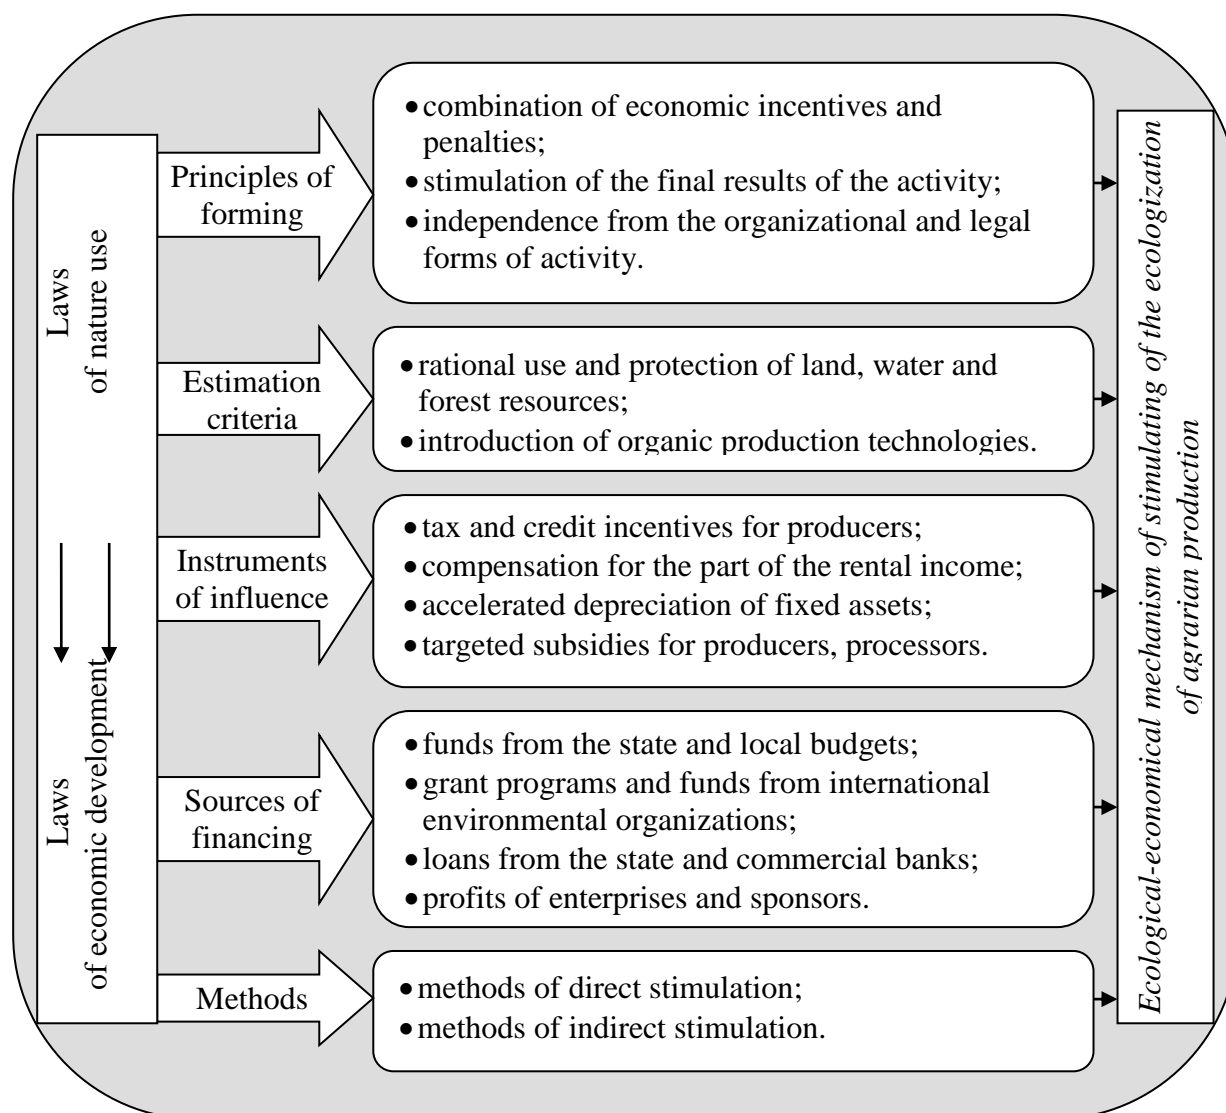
Laws of nature use

Laws of economic development

Principles of forming

• combination of economic incentives and penalties;
• stimulation of the final results of the activity;
• independence from the organizational and legal forms of activity.

Estimation criteria

• rational use and protection of land, water and forest resources;
• introduction of organic production technologies.

Instruments of influence

• tax and credit incentives for producers;
• compensation for the part of the rental income;
• accelerated depreciation of fixed assets;
• targeted subsidies for producers, processors.

Sources of financing

• funds from the state and local budgets;
• grant programs and funds from international environmental organizations;
• loans from the state and commercial banks;
• profits of enterprises and sponsors.

Methods

• methods of direct stimulation;
• methods of indirect stimulation.

Ecological-economical mechanism of stimulating of the ecologization of agrarian production